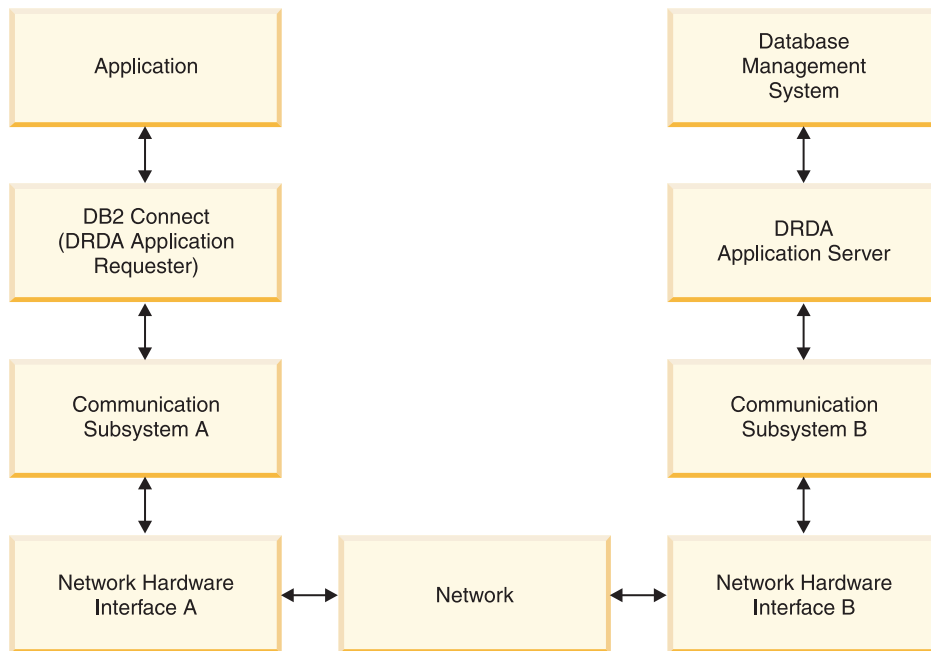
Application

DB2 Connect
(DRDA Application
Requester)

Communication
Subsystem A

Network Hardware
Interface A

Network

Database
Management
System

DRDA
Application Server

Communication
Subsystem B

Network Hardware
Interface B